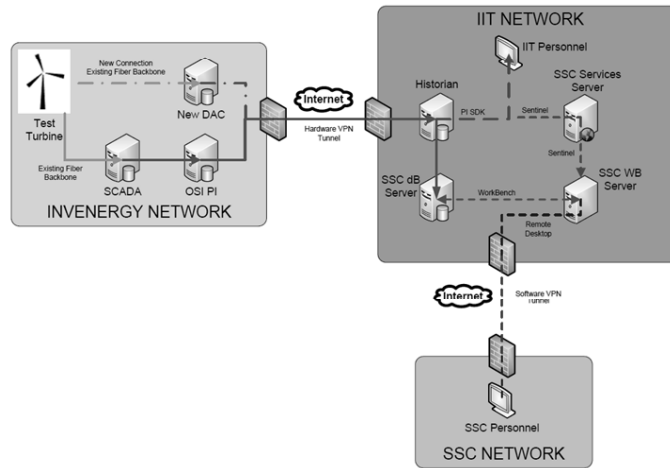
IIT NETWORK

IIT Personnel

New Connection
Existing Fiber Backbone

Internet

Historian

SSC Services Server

Test Turbine

New DAC

PI SDK

Sentinel

Hardware VPN Tunnel

Existing Fiber Backbone

Sentinel

SCADA

OSI PI

SSC dB Server

WorkBench

SSC WB Server

INVENERGY NETWORK

Remote Desktop

Internet

Software VPN Tunnel

SSC Personnel

SSC NETWORK